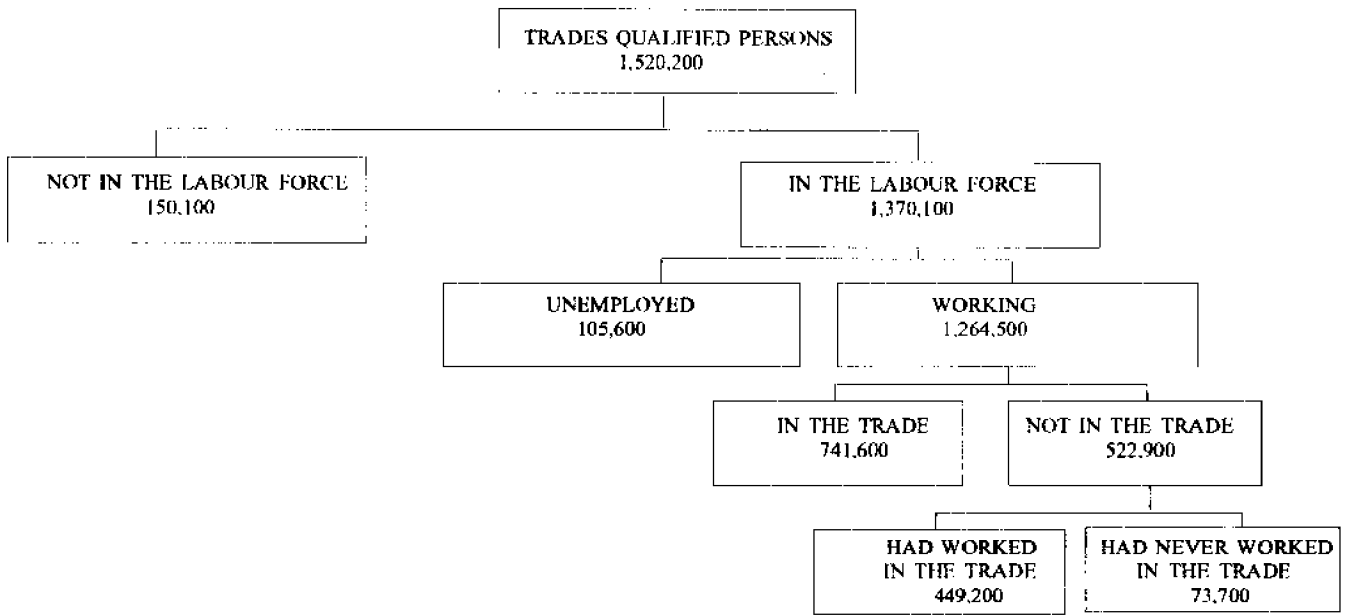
TRADES QUALIFIED PERSONS
1,520,200

NOT IN THE LABOUR FORCE
150,100

IN THE LABOUR FORCE
1,370,100

UNEMPLOYED
105,600

WORKING
1,264,500

IN THE TRADE
741,600

NOT IN THE TRADE
522,900

HAD WORKED IN THE TRADE
449,200

HAD NEVER WORKED IN THE TRADE
73,700